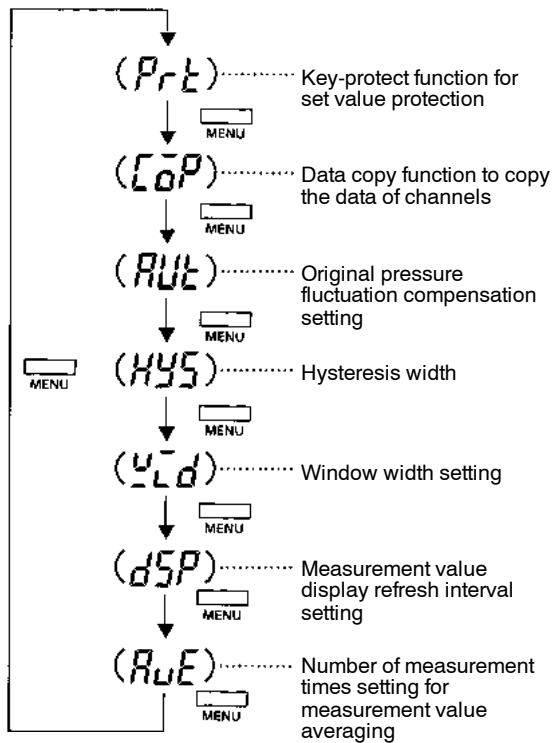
(Prt) Key-protect function for set value protection

MENU

(CoP) Data copy function to copy the data of channels

MENU

(AUt) Original pressure fluctuation compensation setting

MENU

MENU

(HYS) Hysteresis width

MENU

(ULd) Window width setting

MENU

(dSP) Measurement value display refresh interval setting

MENU

(AuE) Number of measurement times setting for measurement value averaging

MENU